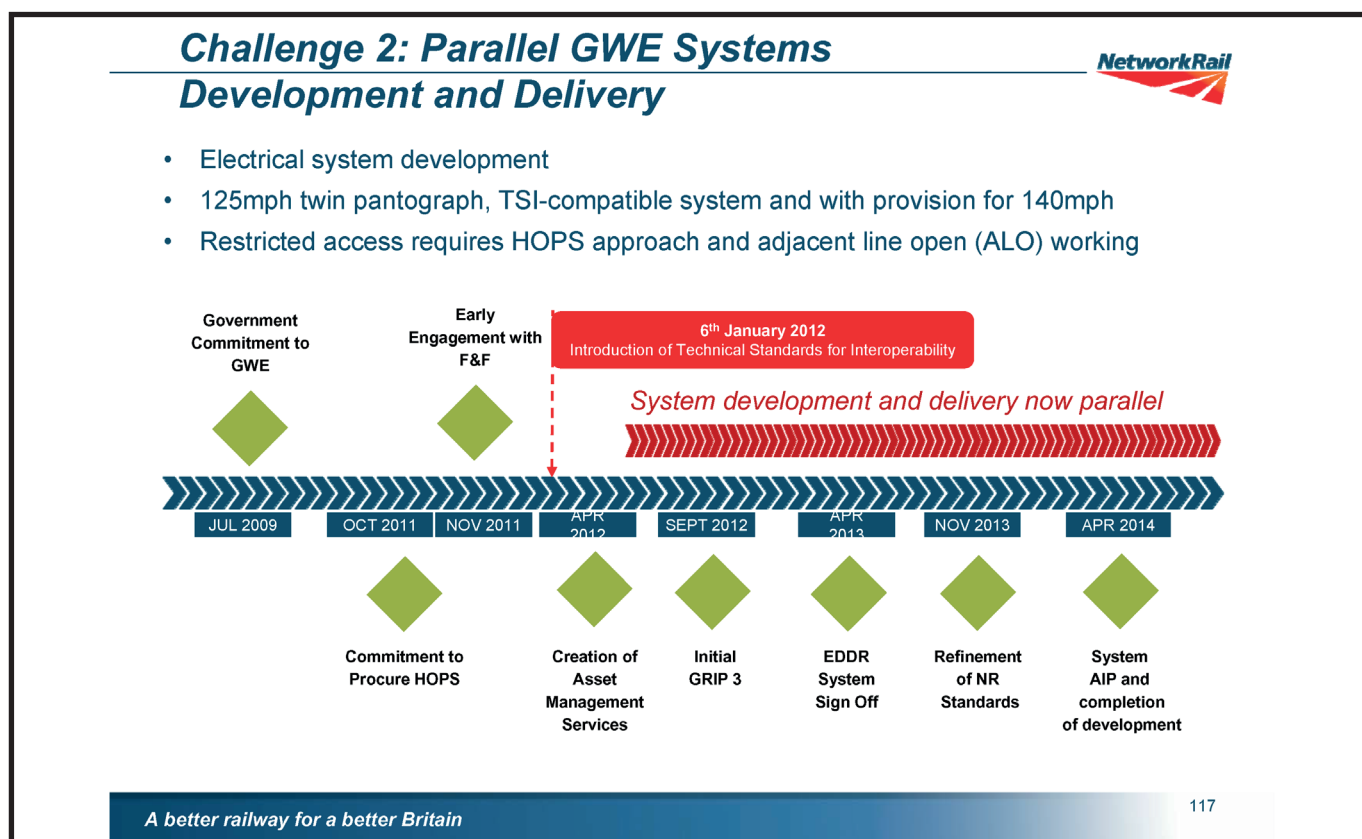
Challenge 2: Parallel GWE Systems Development and Delivery

NetworkRail

• Electrical system development
• 125mph twin pantograph, TSI-compatible system and with provision for 140mph
• Restricted access requires HOPS approach and adjacent line open (ALO) working

Government Commitment to GWE

Early Engagement with F&F

6$^{th}$ January 2012
Introduction of Technical Standards for Interoperability

System development and delivery now parallel

JUL 2009
OCT 2011
NOV 2011
APR 2012
SEPT 2012
APR 2013
NOV 2013
APR 2014

Commitment to Procure HOPS

Creation of Asset Management Services

Initial GRIP 3

EDDR System Sign Off

Refinement of NR Standards

System AIP and completion of development

A better railway for a better Britain

117